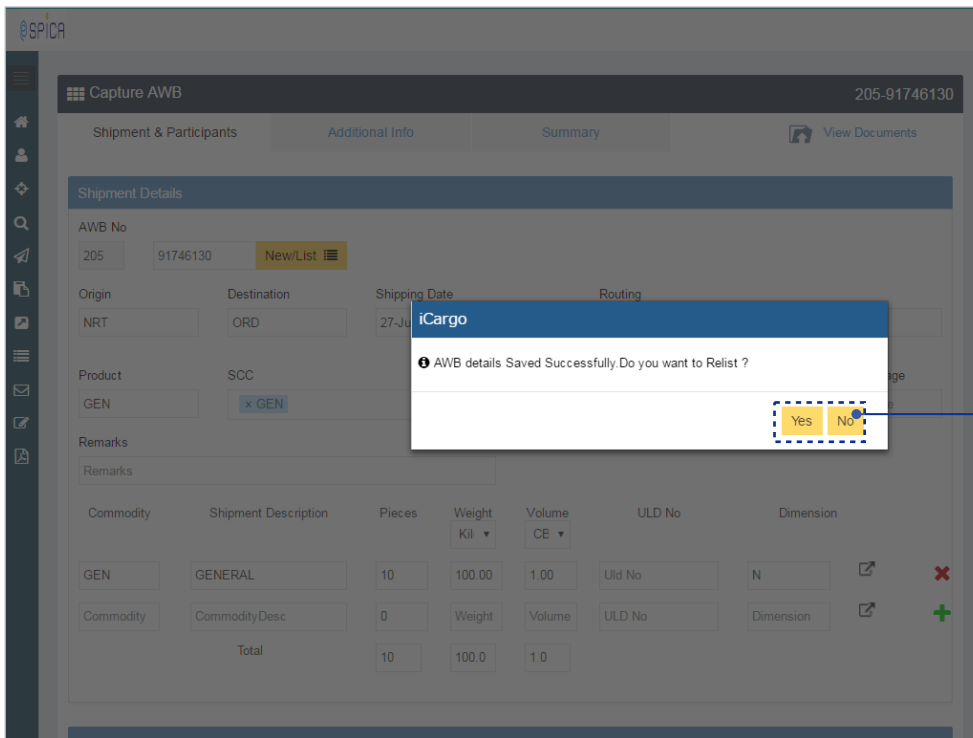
SPICA

Capture AWB
205-91746130

Shipment & Participants
Additional Info
Summary
View Documents

Shipment Details

AWB No
205
91746130
New/List

Origin
NRT
Destination
ORD
Shipping Date
27-Ju
Routing

Product
GEN
SCC
× GEN
age

Remarks
Remarks

iCargo
AWB details Saved Successfully.Do you want to Relist ?
Yes
No

| Commodity | Shipment Description | Pieces | Weight Kil | Volume CB | ULD No | Dimension |
|---|---|---|---|---|---|---|
| GEN | GENERAL | 10 | 100.00 | 1.00 | Uld No | N |
| Commodity | CommodityDesc | 0 | Weight | Volume | ULD No | Dimension |
| Total | | 10 | 100.0 | 1.0 | | |